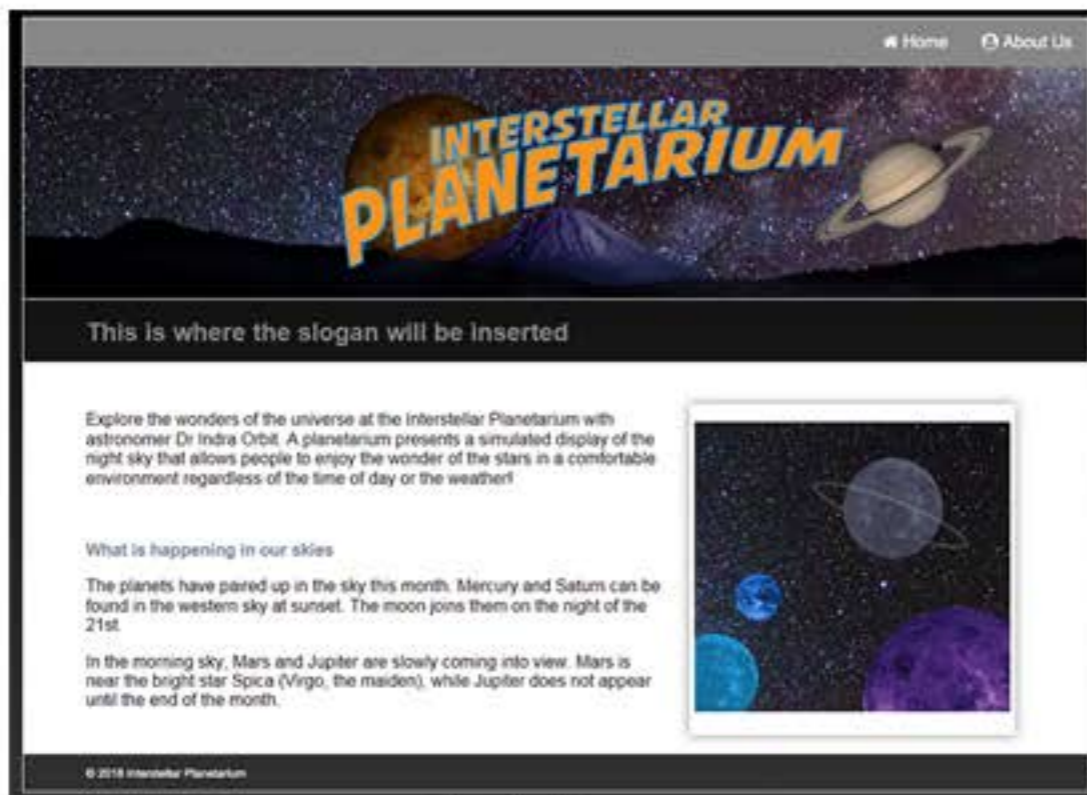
Home About Us

INTERSTELLAR PLANETARIUM

This is where the slogan will be inserted

Explore the wonders of the universe at the Interstellar Planetarium with astronomer Dr Indra Orbit. A planetarium presents a simulated display of the night sky that allows people to enjoy the wonder of the stars in a comfortable environment regardless of the time of day or the weather!

What is happening in our skies

The planets have pared up in the sky this month. Mercury and Saturn can be found in the western sky at sunset. The moon joins them on the night of the 21st.

In the morning sky, Mars and Jupiter are slowly coming into view. Mars is near the bright star Spica (Virgo, the maiden), while Jupiter does not appear until the end of the month.

© 2018 Interstellar Planetarium